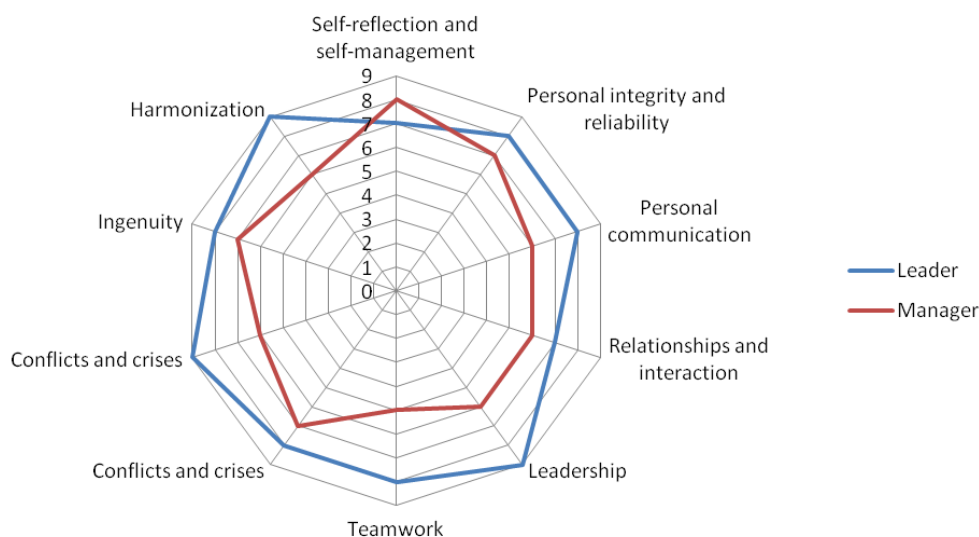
Self-reflection and self-management

9
8
7
6
5
4
3
2
1
0

Personal integrity and reliability

Personal communication

Relationships and interaction

Leadership

Teamwork

Conflicts and crises

Conflicts and crises

Ingenuity

Harmonization

Leader

Manager